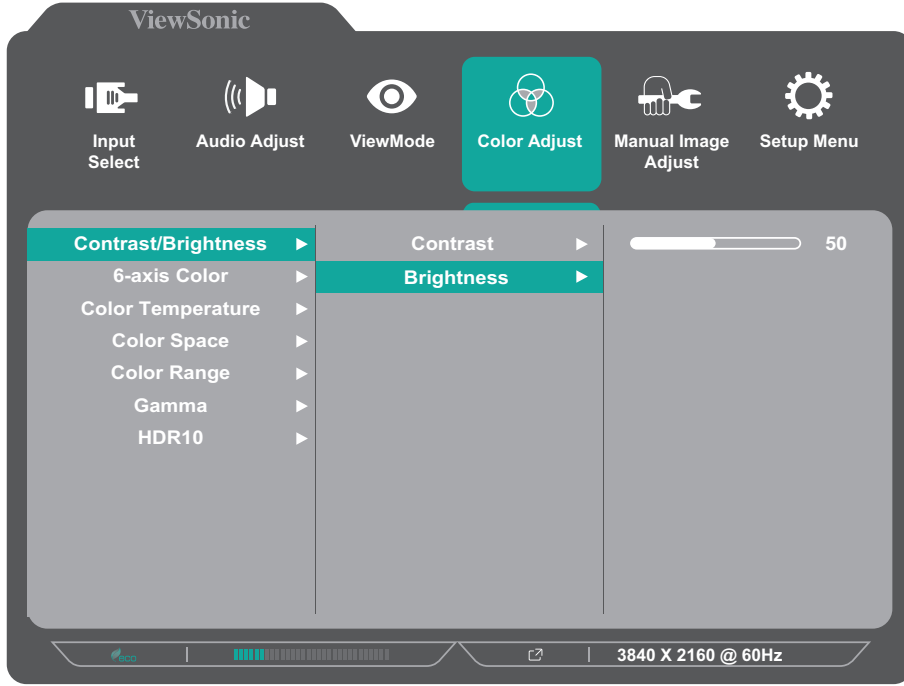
ViewSonic

Input Select

Audio Adjust

ViewMode

Color Adjust

Manual Image Adjust

Setup Menu

Contrast/Brightness ►
6-axis Color ►
Color Temperature ►
Color Space ►
Color Range ►
Gamma ►
HDR10 ►

Contrast ►
Brightness ►

50

eco

3840 X 2160 @ 60Hz